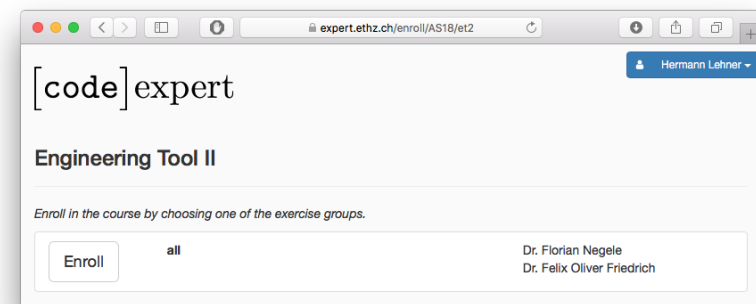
expert.ethz.ch/enroll/AS18/et2

Hermann Lehner

[code]expert

Engineering Tool II

Enroll in the course by choosing one of the exercise groups.

Enroll

all

Dr. Florian Negele
Dr. Felix Oliver Friedrich